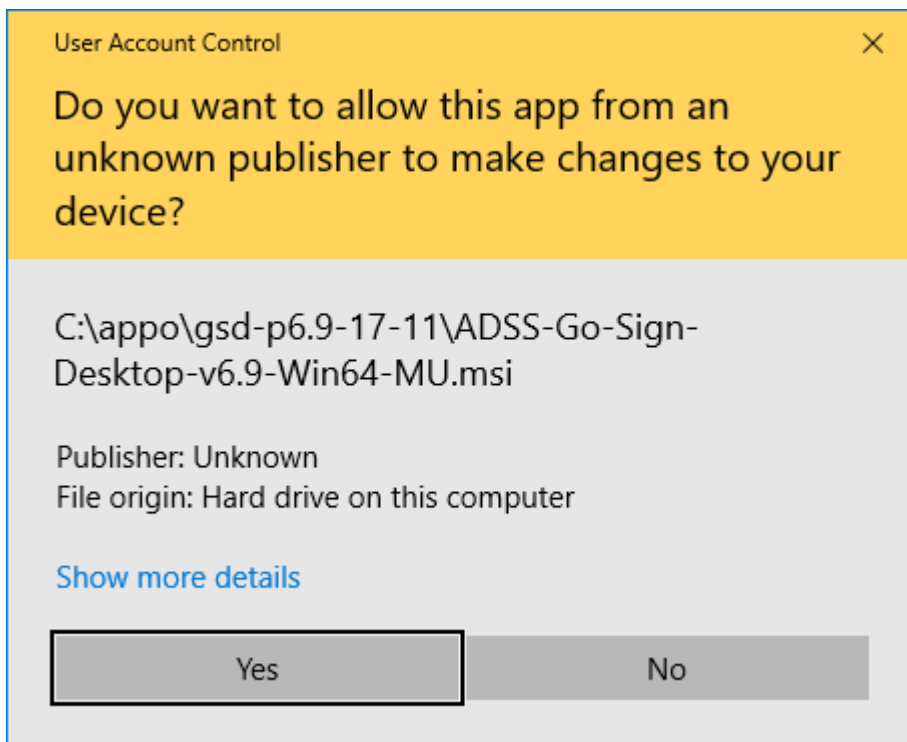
User Account Control

×

Do you want to allow this app from an unknown publisher to make changes to your device?

C:\appo\gsd-p6.9-17-11\ADSS-Go-Sign-Desktop-v6.9-Win64-MU.msi

Publisher: Unknown
File origin: Hard drive on this computer

Show more details

Yes

No